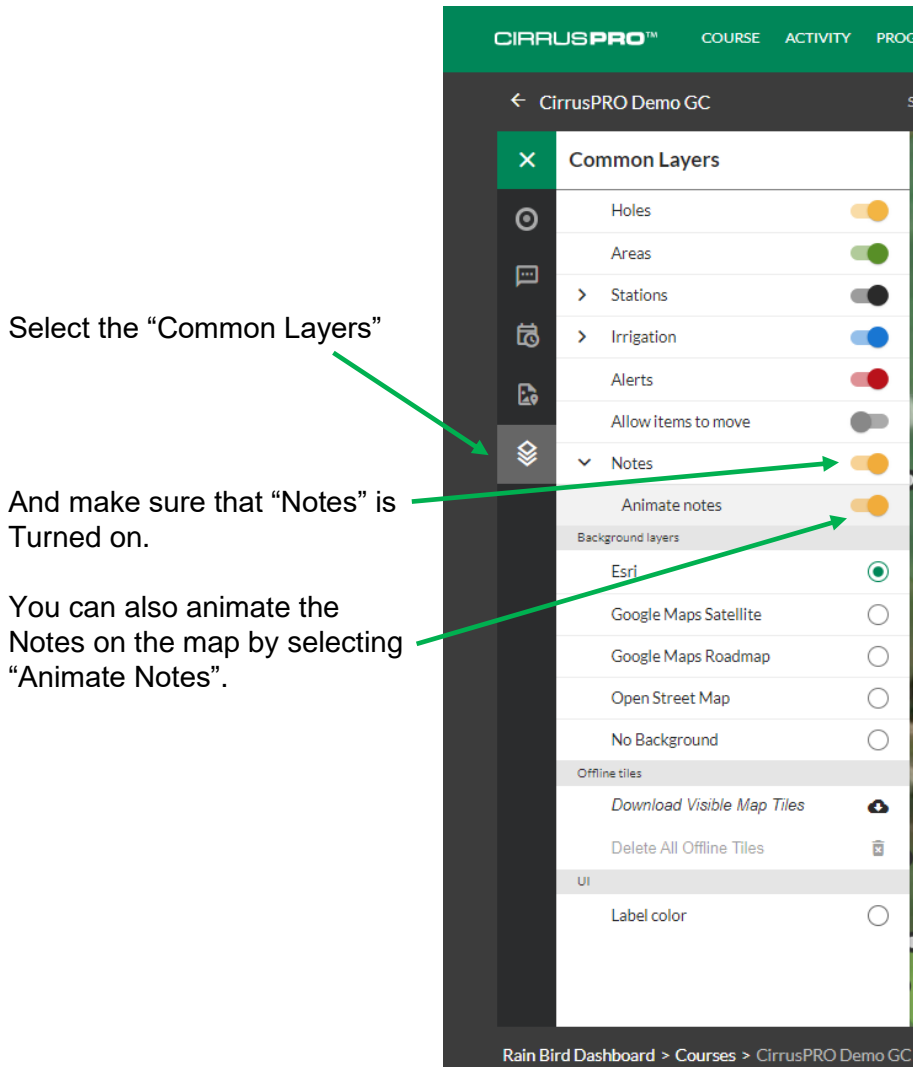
CIRRUSPRO™ COURSE ACTIVITY PROG

← CirrusPRO Demo GC

Common Layers

Holes

Areas

Stations

Irrigation

Alerts

Allow items to move

Notes

Animate notes

Background layers

Esri

Google Maps Satellite

Google Maps Roadmap

Open Street Map

No Background

Offline tiles

Download Visible Map Tiles

Delete All Offline Tiles

UI

Label color

Rain Bird Dashboard > Courses > CirrusPRO Demo GC

Select the "Common Layers"

And make sure that "Notes" is Turned on.

You can also animate the Notes on the map by selecting "Animate Notes".